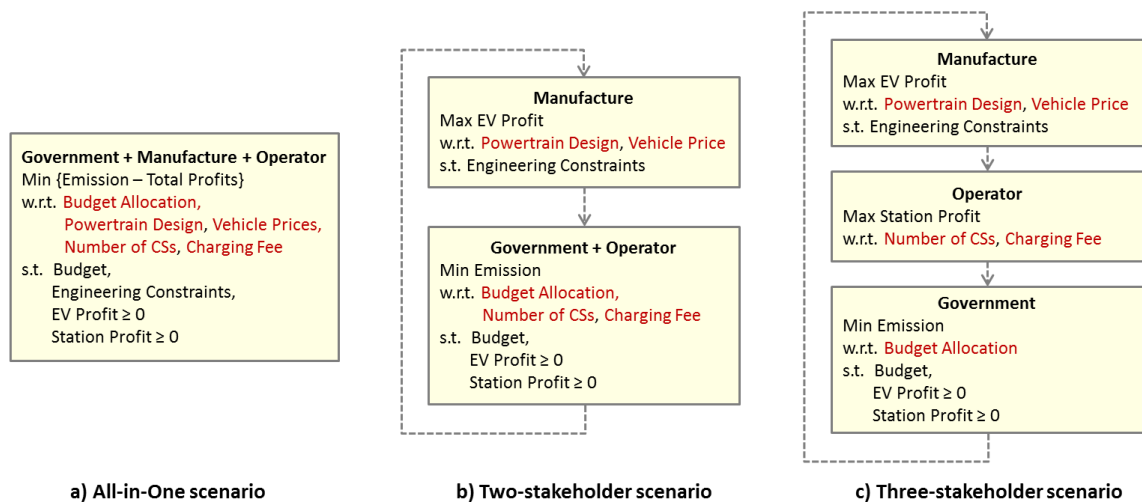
Government + Manufacture + Operator
Min {Emission – Total Profits}
w.r.t. Budget Allocation, Powertrain Design, Vehicle Prices, Number of CSs, Charging Fee
s.t. Budget, Engineering Constraints, EV Profit ≥ 0 Station Profit ≥ 0

a) All-in-One scenario

Manufacture
Max EV Profit
w.r.t. Powertrain Design, Vehicle Price
s.t. Engineering Constraints

Government + Operator
Min Emission
w.r.t. Budget Allocation, Number of CSs, Charging Fee
s.t. Budget, EV Profit ≥ 0 Station Profit ≥ 0

b) Two-stakeholder scenario

Manufacture
Max EV Profit
w.r.t. Powertrain Design, Vehicle Price
s.t. Engineering Constraints

Operator
Max Station Profit
w.r.t. Number of CSs, Charging Fee

Government
Min Emission
w.r.t. Budget Allocation
s.t. Budget, EV Profit ≥ 0 Station Profit ≥ 0

c) Three-stakeholder scenario